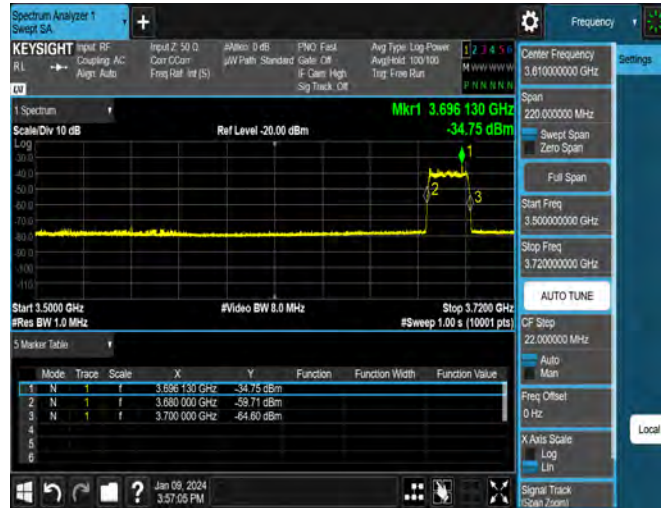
Spectrum Analyzer 1
Swept SA

Frequency

KEYSIGHT Input: RF Coupling: AC Align: Auto
Input Z: 50 Ω Corr CCorr Freq Ref: Int (S)
#Atten: 0 dB µW Path: Standard
PNO: Fast Gate: Off IF Gain: High Sig Track: Off
Avg Type: Log-Power Avg|Hold: 100/100 Trig: Free Run
1 2 3 4 5 6
M WWWWW
P NNNNN

RL
LXI

1 Spectrum
Scale/Div 10 dB
Ref Level -20.00 dBm
Log
Mkr1 3.696 130 GHz
-34.75 dBm
-30.0
-40.0
-50.0
-60.0
-70.0
-80.0
-90.0
-100
-110
1
2
3
Start 3.5000 GHz
#Res BW 1.0 MHz
#Video BW 8.0 MHz
Stop 3.7200 GHz
#Sweep 1.00 s (10001 pts)

5 Marker Table

| | Mode | Trace | Scale | X | Y | Function | Function Width | Function Value |
|---|---|---|---|---|---|---|---|---|
| 1 | N | 1 | f | 3.696 130 GHz | -34.75 dBm | | | |
| 2 | N | 1 | f | 3.680 000 GHz | -59.71 dBm | | | |
| 3 | N | 1 | f | 3.700 000 GHz | -64.60 dBm | | | |
| 4 | | | | | | | | |
| 5 | | | | | | | | |
| 6 | | | | | | | | |

Jan 09, 2024
3:57:05 PM

Center Frequency
3.610000000 GHz
Settings
Span
220.000000 MHz
Swept Span
Zero Span
Full Span
Start Freq
3.500000000 GHz
Stop Freq
3.720000000 GHz
AUTO TUNE
CF Step
22.000000 MHz
Auto
Man
Freq Offset
0 Hz
X Axis Scale
Log
Lin
Signal Track
(Span Zoom)
Local